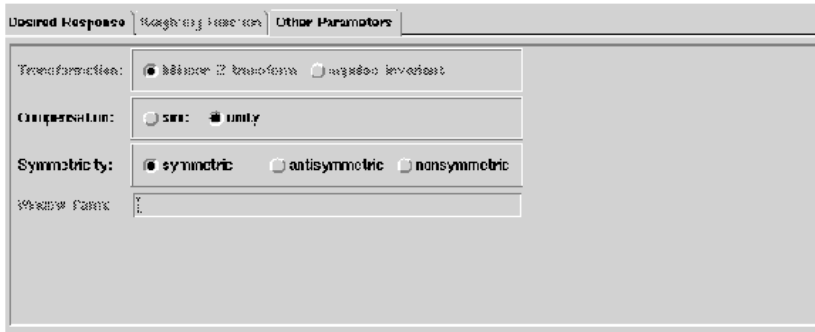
Desired Response | Weighting Function | Other Parameters

Transformation: bilinear Z transform impulse invariant

Compensation: sinc unity

Symmetricity: symmetric antisymmetric nonsymmetric

Window Parms: 1